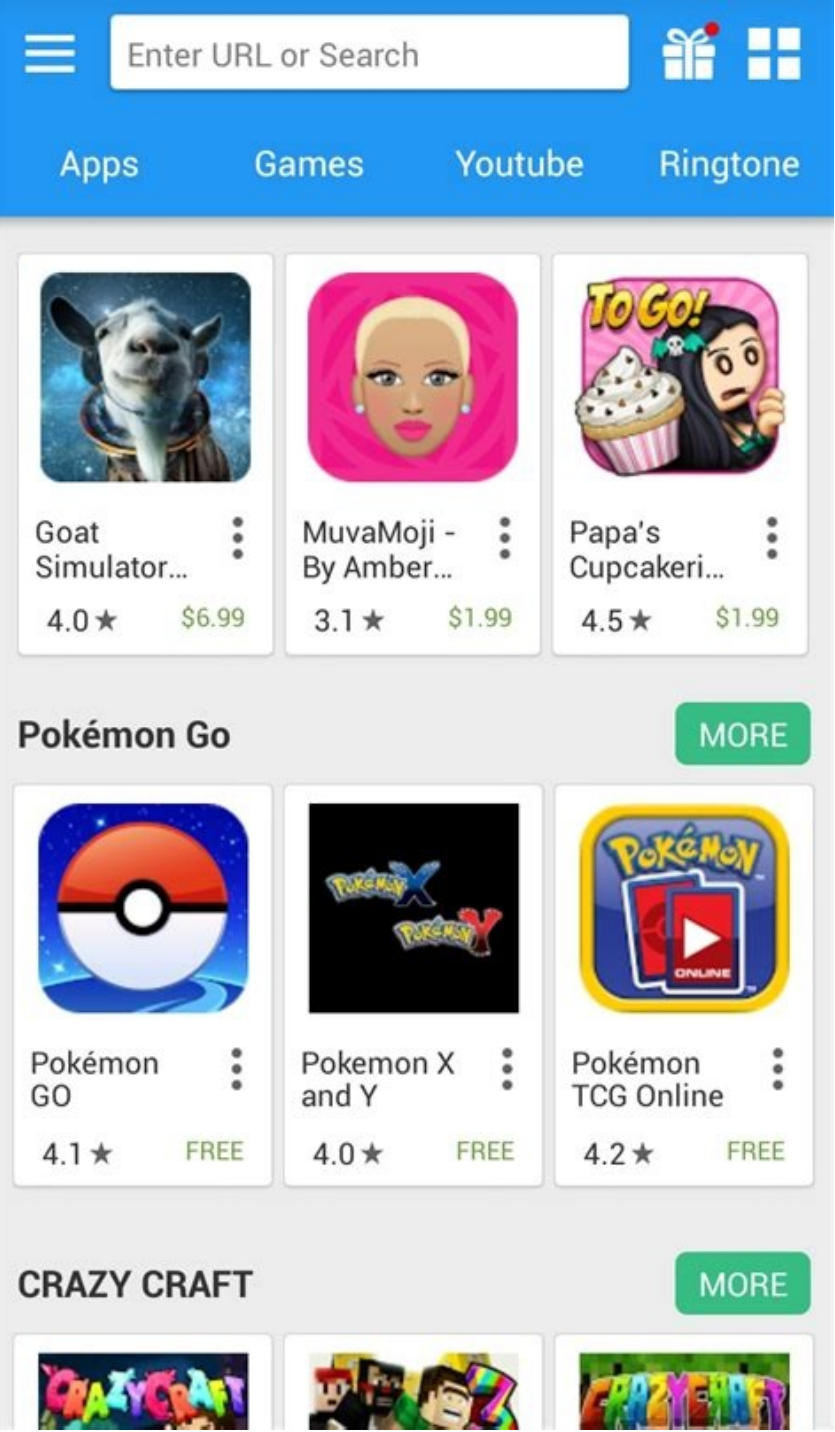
Enter URL or Search

Apps Games Youtube Ringtone

TO GO!

Goat Simulator...
4.0★ $6.99

MuvaMoji - By Amber...
3.1★ $1.99

Papa's Cupcakeri...
4.5★ $1.99

Pokémon Go
MORE

POKéMON X
POKéMON Y

POKéMON
ONLINE

Pokémon GO
4.1★ FREE

Pokemon X and Y
4.0★ FREE

Pokémon TCG Online
4.2★ FREE

CRAZY CRAFT
MORE

CRAZYCRAFT

CRAZYCRAFT